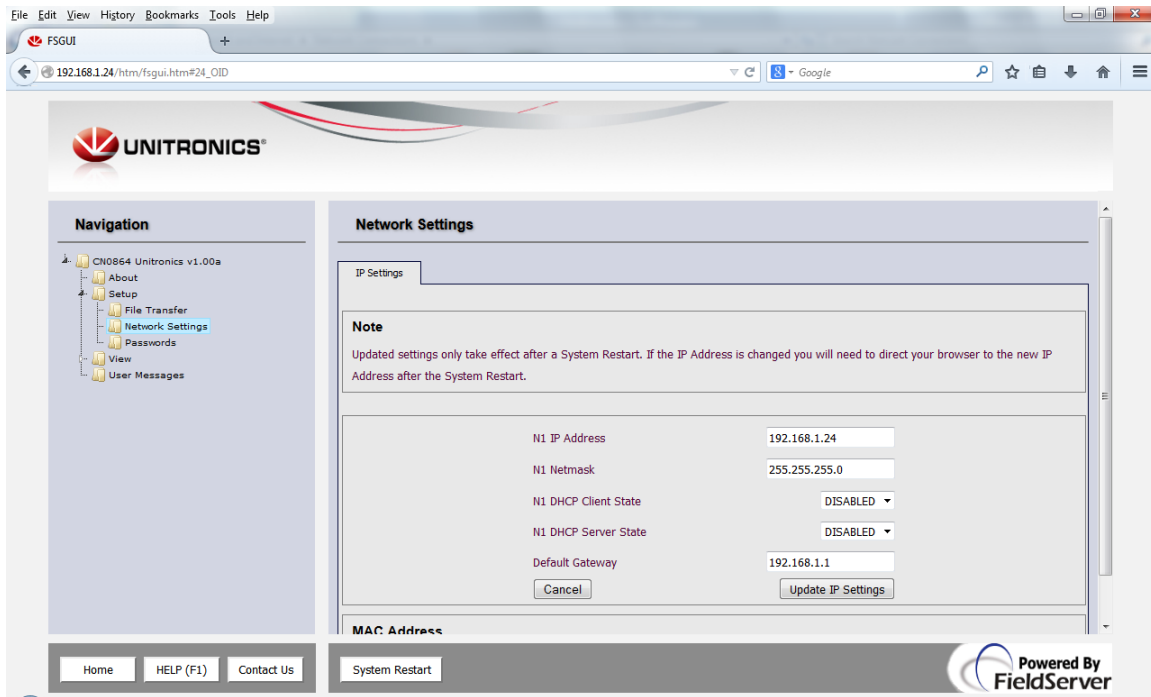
File Edit View History Bookmarks Tools Help

FSGUI

192.168.1.24/htm/fsgui.htm#24_OID

Google

UNITRONICS®

Navigation

CN0864 Unitronics v1.00a
About
Setup
File Transfer
Network Settings
Passwords
View
User Messages

Network Settings

IP Settings

Note

Updated settings only take effect after a System Restart. If the IP Address is changed you will need to direct your browser to the new IP Address after the System Restart.

| | |
|---|---|
| N1 IP Address | 192.168.1.24 |
| N1 Netmask | 255.255.255.0 |
| N1 DHCP Client State | DISABLED |
| N1 DHCP Server State | DISABLED |
| Default Gateway | 192.168.1.1 |

Cancel

Update IP Settings

MAC Address

Home

HELP (F1)

Contact Us

System Restart

Powered By FieldServer